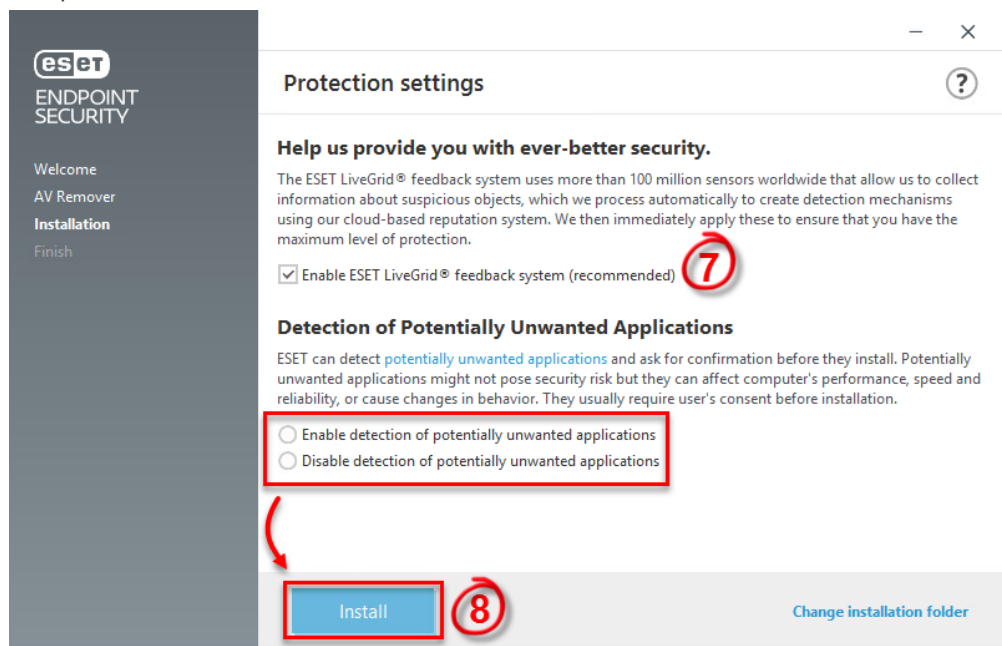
eset
ENDPOINT SECURITY

Welcome
AV Remover
Installation
Finish

Protection settings

?

Help us provide you with ever-better security.

The ESET LiveGrid® feedback system uses more than 100 million sensors worldwide that allow us to collect information about suspicious objects, which we process automatically to create detection mechanisms using our cloud-based reputation system. We then immediately apply these to ensure that you have the maximum level of protection.

Enable ESET LiveGrid® feedback system (recommended)

7

Detection of Potentially Unwanted Applications

ESET can detect potentially unwanted applications and ask for confirmation before they install. Potentially unwanted applications might not pose security risk but they can affect computer's performance, speed and reliability, or cause changes in behavior. They usually require user's consent before installation.

Enable detection of potentially unwanted applications
Disable detection of potentially unwanted applications

Install

8

Change installation folder